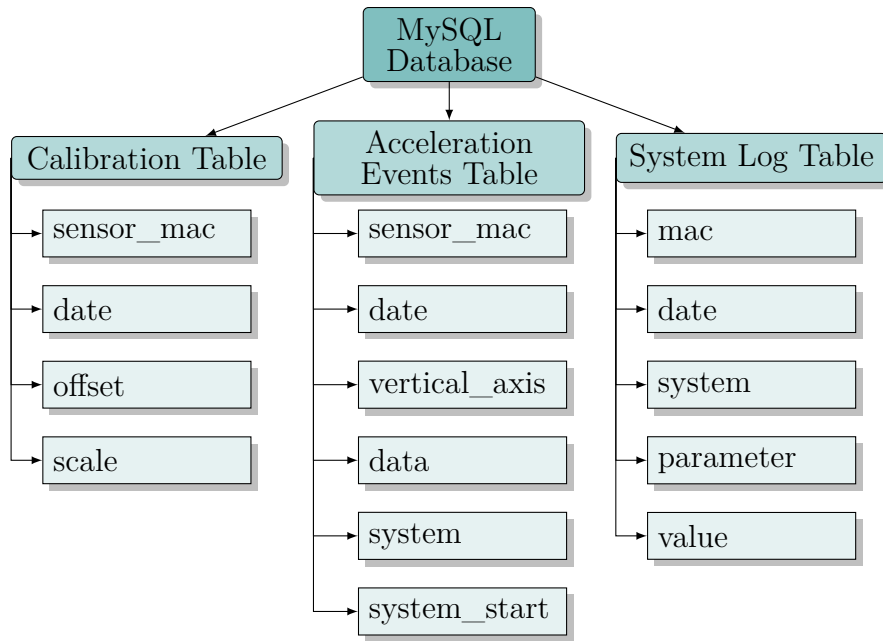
MySQL Database

Calibration Table

sensor_mac

date

offset

scale

Acceleration Events Table

sensor_mac

date

vertical_axis

data

system

system_start

System Log Table

mac

date

system

parameter

value